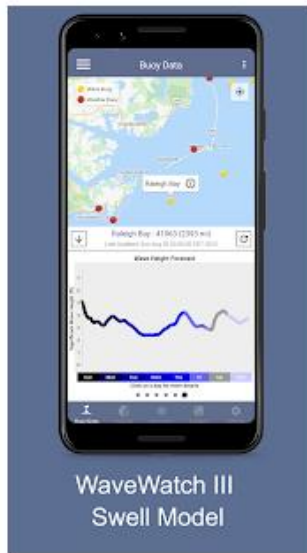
Buoy Data

Wave Buoy
Weather Buoy

Raleigh Bay

Raleigh Bay - 41063 (2303 mi)
Last Updated: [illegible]

Wave Height Forecast

Sun
Mon
Tue
Wed
Thu

Click on a day for more details

Buoy Data

WaveWatch III
Swell Model